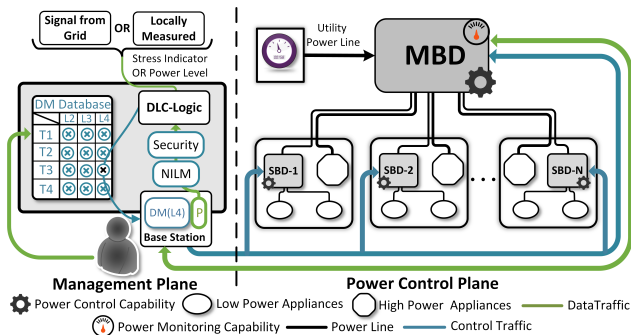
Signal from Grid OR Locally Measured

Stress Indicator OR Power Level

DM Database

| | L2 | L3 | L4 |
|---|---|---|---|
| T1 | | | |
| T2 | | | |
| T3 | | | |
| T4 | | | |

DLC-Logic

Security

NILM

DM(L4) P

Base Station

Utility Power Line

MBD

SBD-1

SBD-2

SBD-N

Management Plane

Power Control Plane

Power Control Capability

Low Power Appliances

High Power Appliances

DataTraffic

Power Monitoring Capability

Power Line

Control Traffic